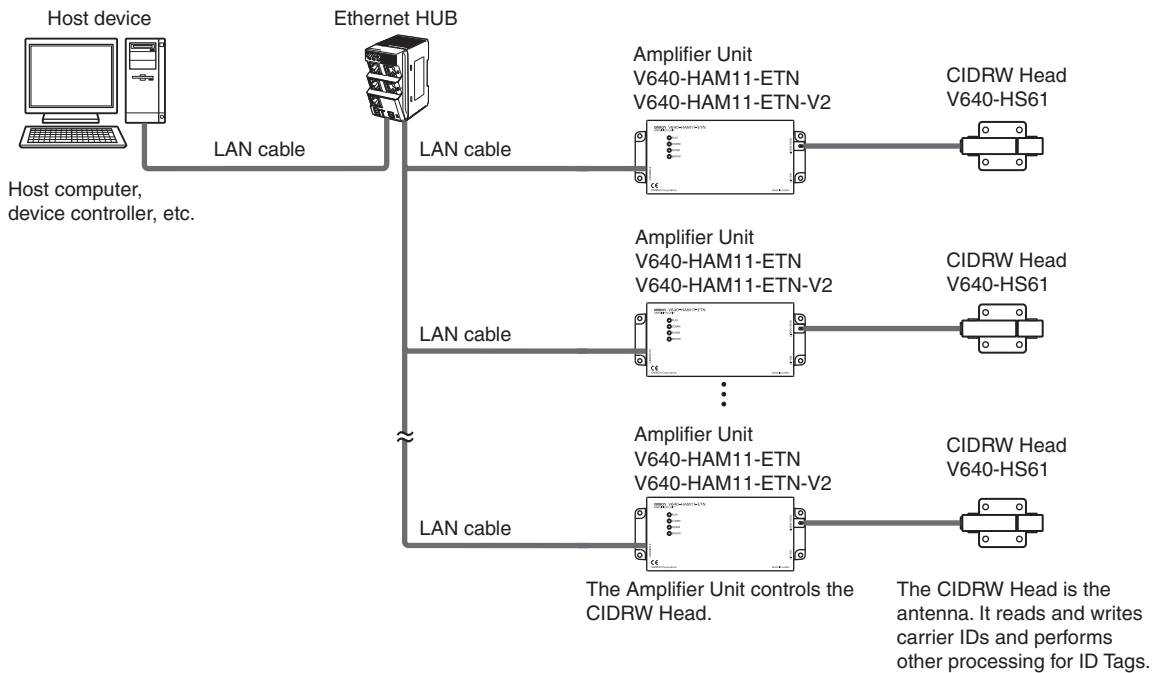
Host device

Ethernet HUB

Amplifier Unit
V640-HAM11-ETN
V640-HAM11-ETN-V2

CIDRW Head
V640-HS61

LAN cable

LAN cable

Host computer, device controller, etc.

Amplifier Unit
V640-HAM11-ETN
V640-HAM11-ETN-V2

CIDRW Head
V640-HS61

LAN cable

Amplifier Unit
V640-HAM11-ETN
V640-HAM11-ETN-V2

CIDRW Head
V640-HS61

LAN cable

The Amplifier Unit controls the CIDRW Head.

The CIDRW Head is the antenna. It reads and writes carrier IDs and performs other processing for ID Tags.